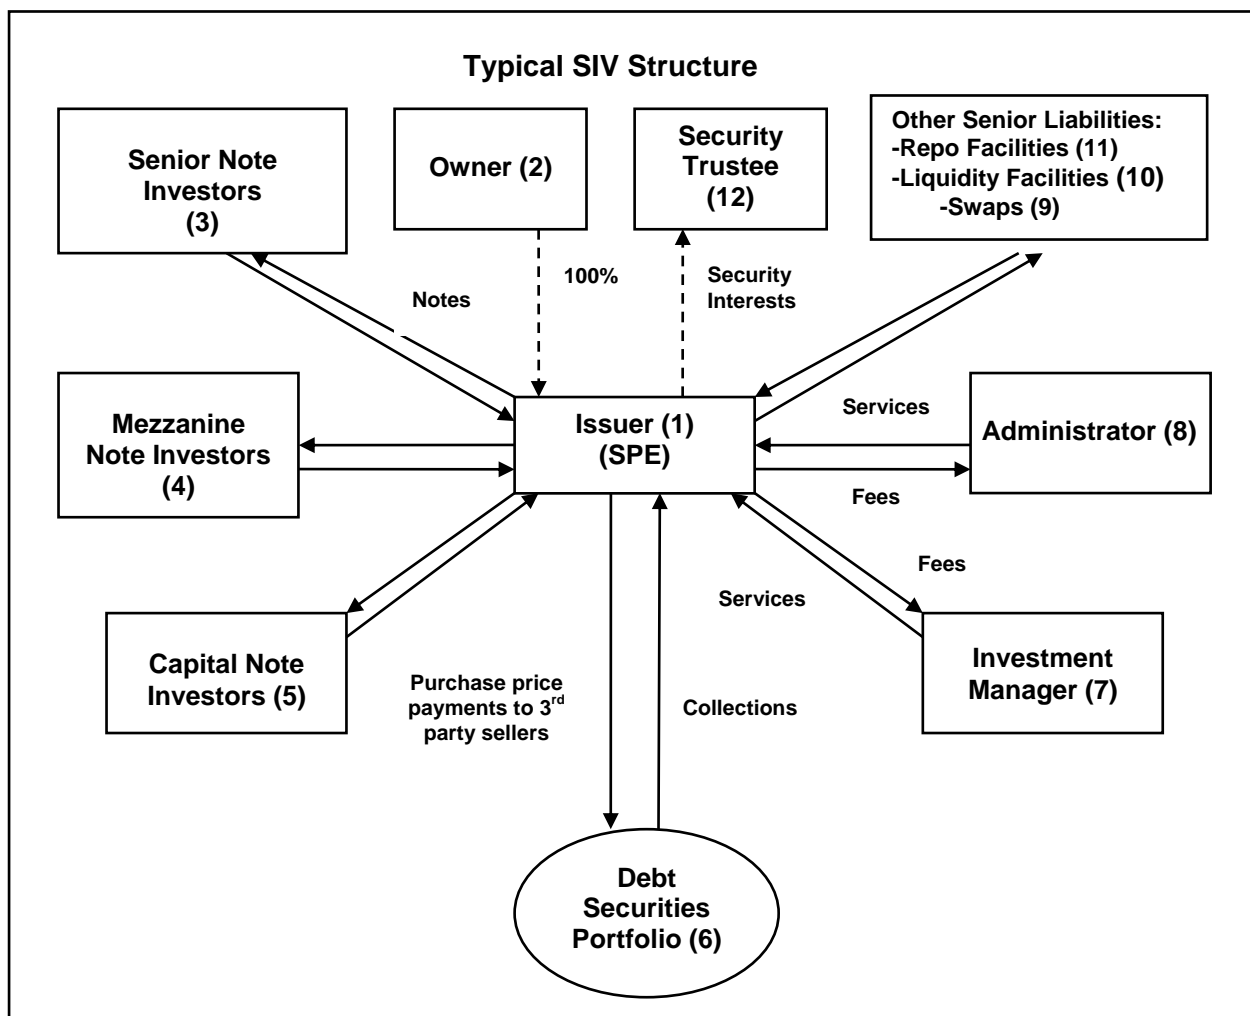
Typical SIV Structure

Senior Note Investors (3)

Owner (2)

Security Trustee (12)

Other Senior Liabilities:
-Repo Facilities (11)
-Liquidity Facilities (10)
-Swaps (9)

Notes

100%

Security Interests

Mezzanine Note Investors (4)

Issuer (1) (SPE)

Services

Administrator (8)

Fees

Fees

Services

Capital Note Investors (5)

Purchase price payments to 3$^{rd}$ party sellers

Collections

Investment Manager (7)

Debt Securities Portfolio (6)